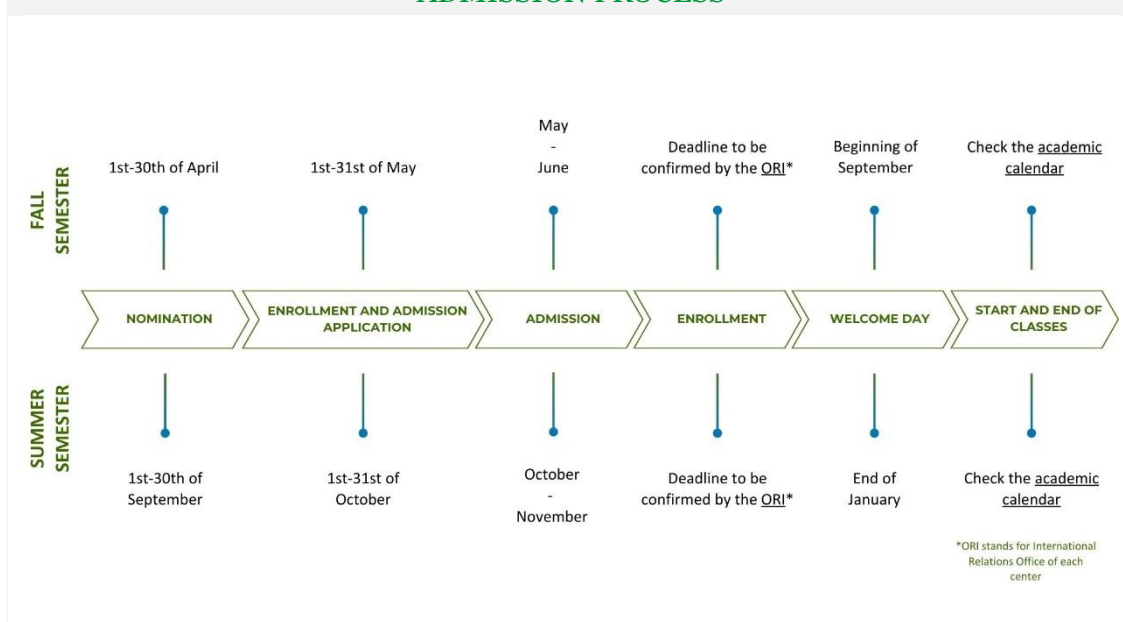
ADMISSION PROCESS

FALL SEMESTER

1st-30th of April

1st-31st of May

May - June

Deadline to be confirmed by the ORI*

Beginning of September

Check the academic calendar

NOMINATION

ENROLLMENT AND ADMISSION APPLICATION

ADMISSION

ENROLLMENT

WELCOME DAY

START AND END OF CLASSES

SUMMER SEMESTER

1st-30th of September

1st-31st of October

October - November

Deadline to be confirmed by the ORI*

End of January

Check the academic calendar

*ORI stands for International Relations Office of each center